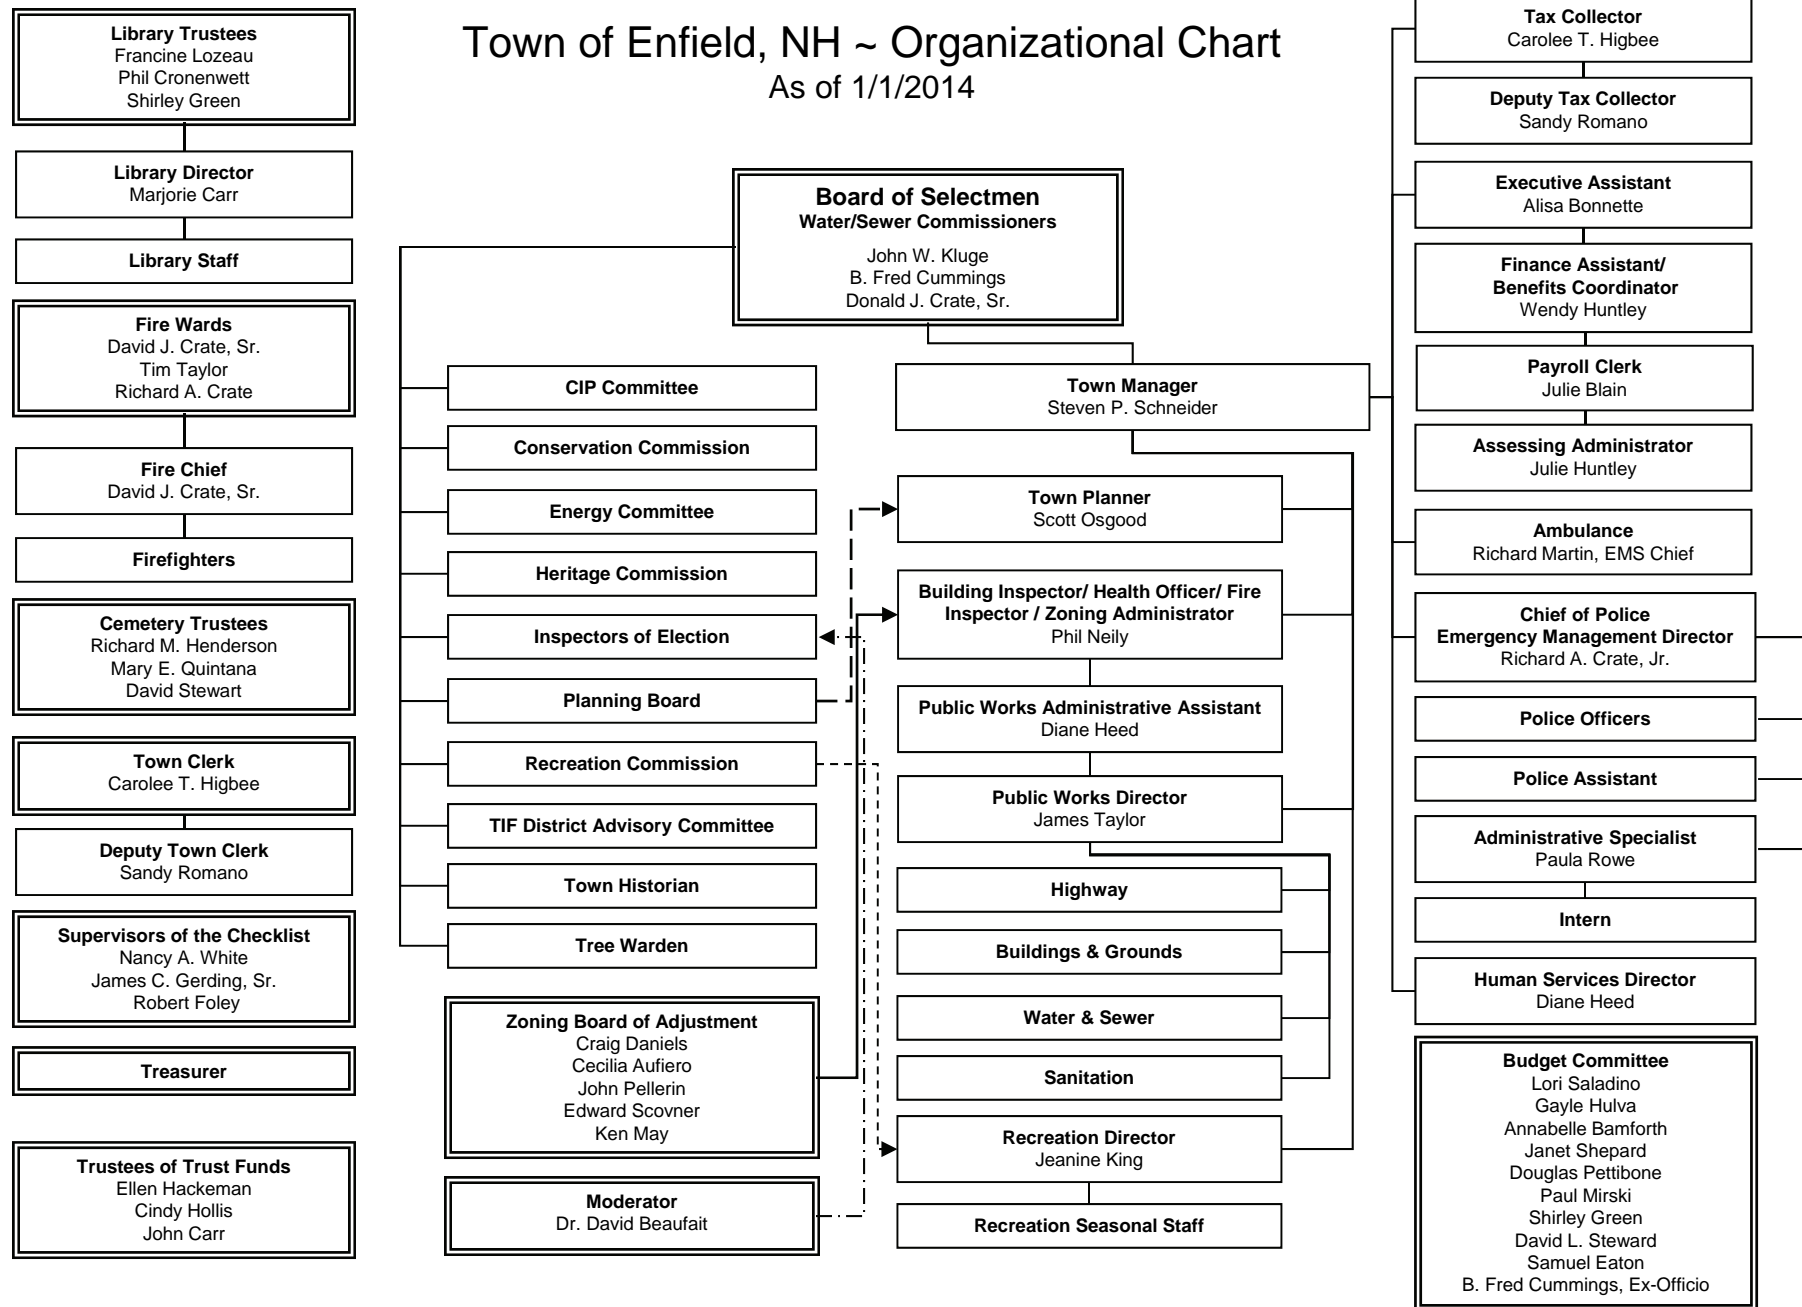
Town of Enfield, NH ~ Organizational Chart
As of 1/1/2014

Library Trustees
Francine Lozeau
Phil Cronenwett
Shirley Green

Library Director
Marjorie Carr

Library Staff

Fire Wards
David J. Crate, Sr.
Tim Taylor
Richard A. Crate

Fire Chief
David J. Crate, Sr.

Firefighters

Cemetery Trustees
Richard M. Henderson
Mary E. Quintana
David Stewart

Town Clerk
Carolee T. Higbee

Deputy Town Clerk
Sandy Romano

Supervisors of the Checklist
Nancy A. White
James C. Gerding, Sr.
Robert Foley

Treasurer

Trustees of Trust Funds
Ellen Hackeman
Cindy Hollis
John Carr

Board of Selectmen
Water/Sewer Commissioners
John W. Kluge
B. Fred Cummings
Donald J. Crate, Sr.

CIP Committee

Conservation Commission

Energy Committee

Heritage Commission

Inspectors of Election

Planning Board

Recreation Commission

TIF District Advisory Committee

Town Historian

Tree Warden

Zoning Board of Adjustment
Craig Daniels
Cecilia Aufiero
John Pellerin
Edward Scovner
Ken May

Moderator
Dr. David Beaufait

Town Manager
Steven P. Schneider

Town Planner
Scott Osgood

Building Inspector/ Health Officer/ Fire Inspector / Zoning Administrator
Phil Neily

Public Works Administrative Assistant
Diane Heed

Public Works Director
James Taylor

Highway

Buildings & Grounds

Water & Sewer

Sanitation

Recreation Director
Jeanine King

Recreation Seasonal Staff

Tax Collector
Carolee T. Higbee

Deputy Tax Collector
Sandy Romano

Executive Assistant
Alisa Bonnette

Finance Assistant/ Benefits Coordinator
Wendy Huntley

Payroll Clerk
Julie Blain

Assessing Administrator
Julie Huntley

Ambulance
Richard Martin, EMS Chief

Chief of Police
Emergency Management Director
Richard A. Crate, Jr.

Police Officers

Police Assistant

Administrative Specialist
Paula Rowe

Intern

Human Services Director
Diane Heed

Budget Committee
Lori Saladino
Gayle Hulva
Annabelle Bamforth
Janet Shepard
Douglas Pettibone
Paul Mirski
Shirley Green
David L. Steward
Samuel Eaton
B. Fred Cummings, Ex-Officio